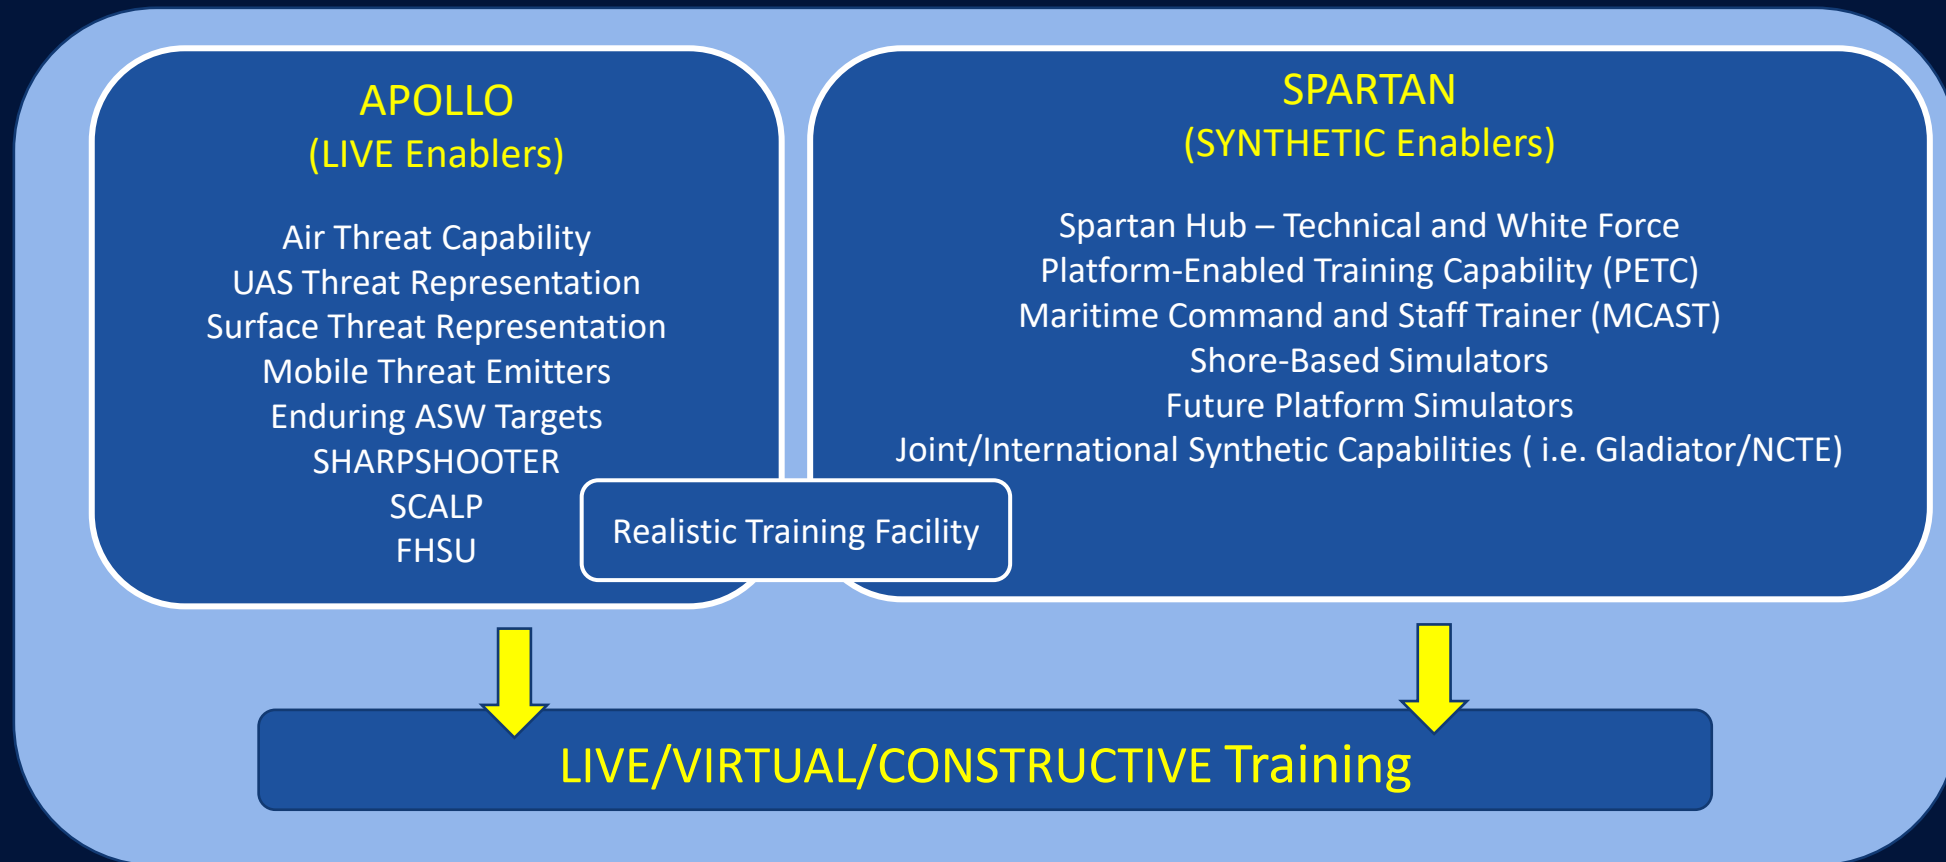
APOLLO
(LIVE Enablers)

Air Threat Capability
UAS Threat Representation
Surface Threat Representation
Mobile Threat Emitters
Enduring ASW Targets
SHARPSHOOTER
SCALP
FHSU

SPARTAN
(SYNTHETIC Enablers)

Spartan Hub – Technical and White Force
Platform-Enabled Training Capability (PETC)
Maritime Command and Staff Trainer (MCAST)
Shore-Based Simulators
Future Platform Simulators
Joint/International Synthetic Capabilities ( i.e. Gladiator/NCTE)

Realistic Training Facility

LIVE/VIRTUAL/CONSTRUCTIVE Training